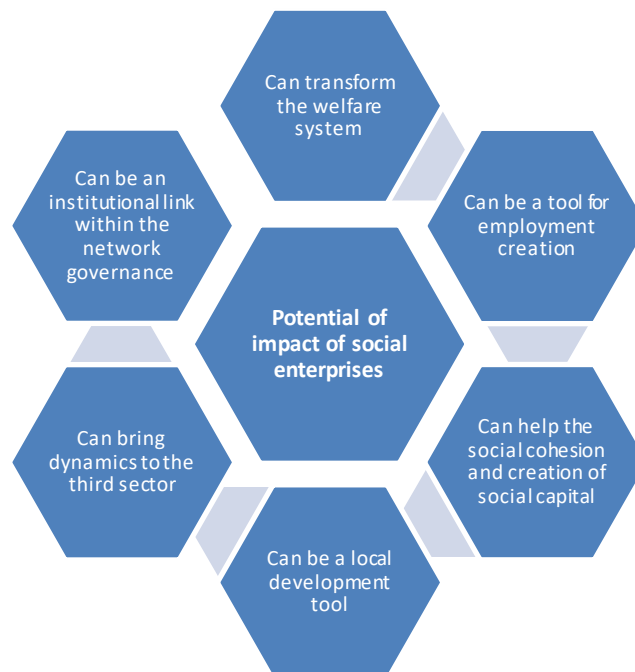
Can transform the welfare system

Can be a tool for employment creation

Can help the social cohesion and creation of social capital

Can be a local development tool

Can bring dynamics to the third sector

Can be an institutional link within the network governance

Potential of impact of social enterprises